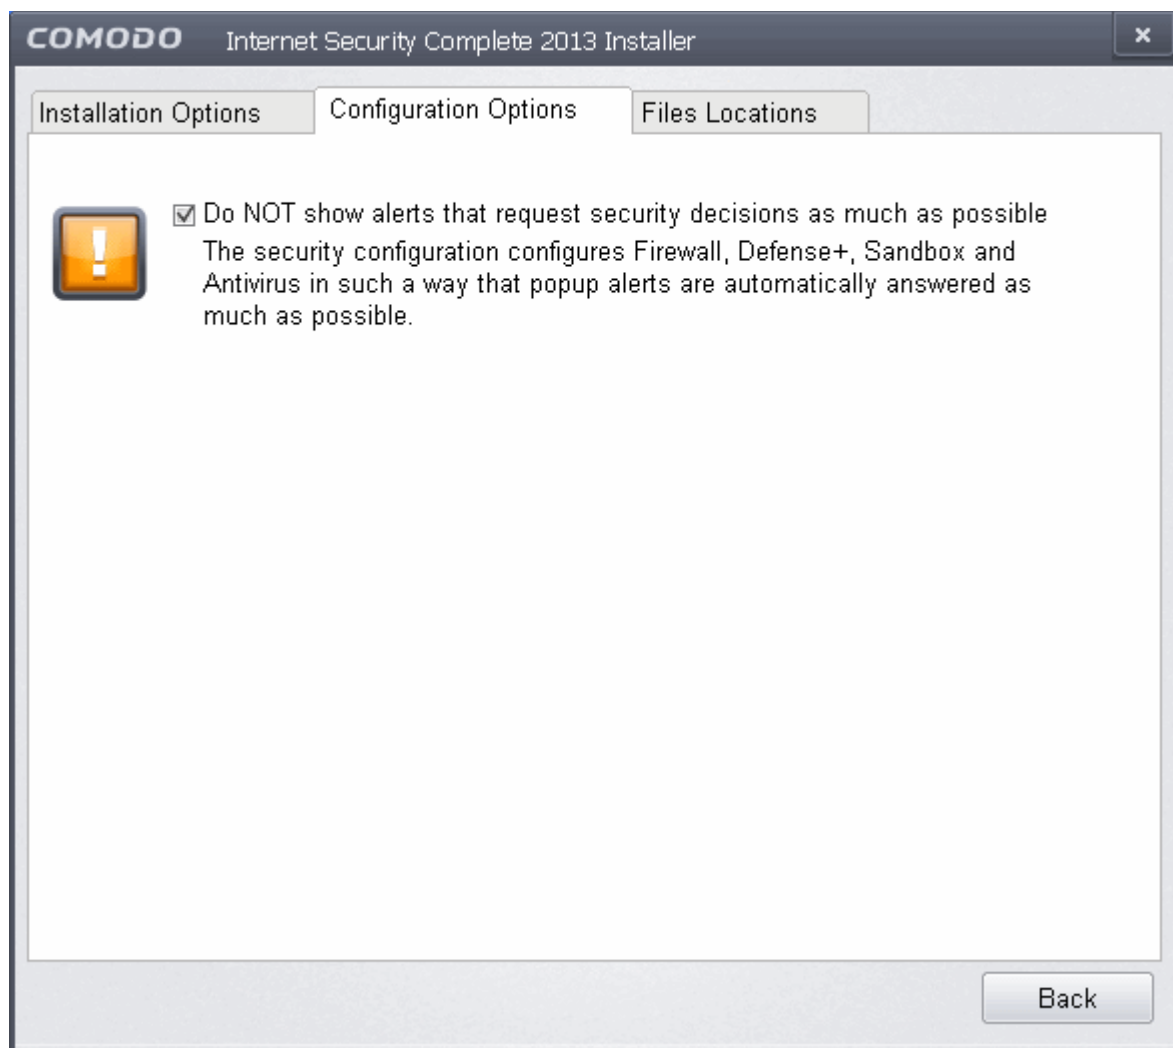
COMODO Internet Security Complete 2013 Installer

×

Installation Options
Configuration Options
Files Locations

☑ Do NOT show alerts that request security decisions as much as possible

The security configuration configures Firewall, Defense+, Sandbox and Antivirus in such a way that popup alerts are automatically answered as much as possible.

Back